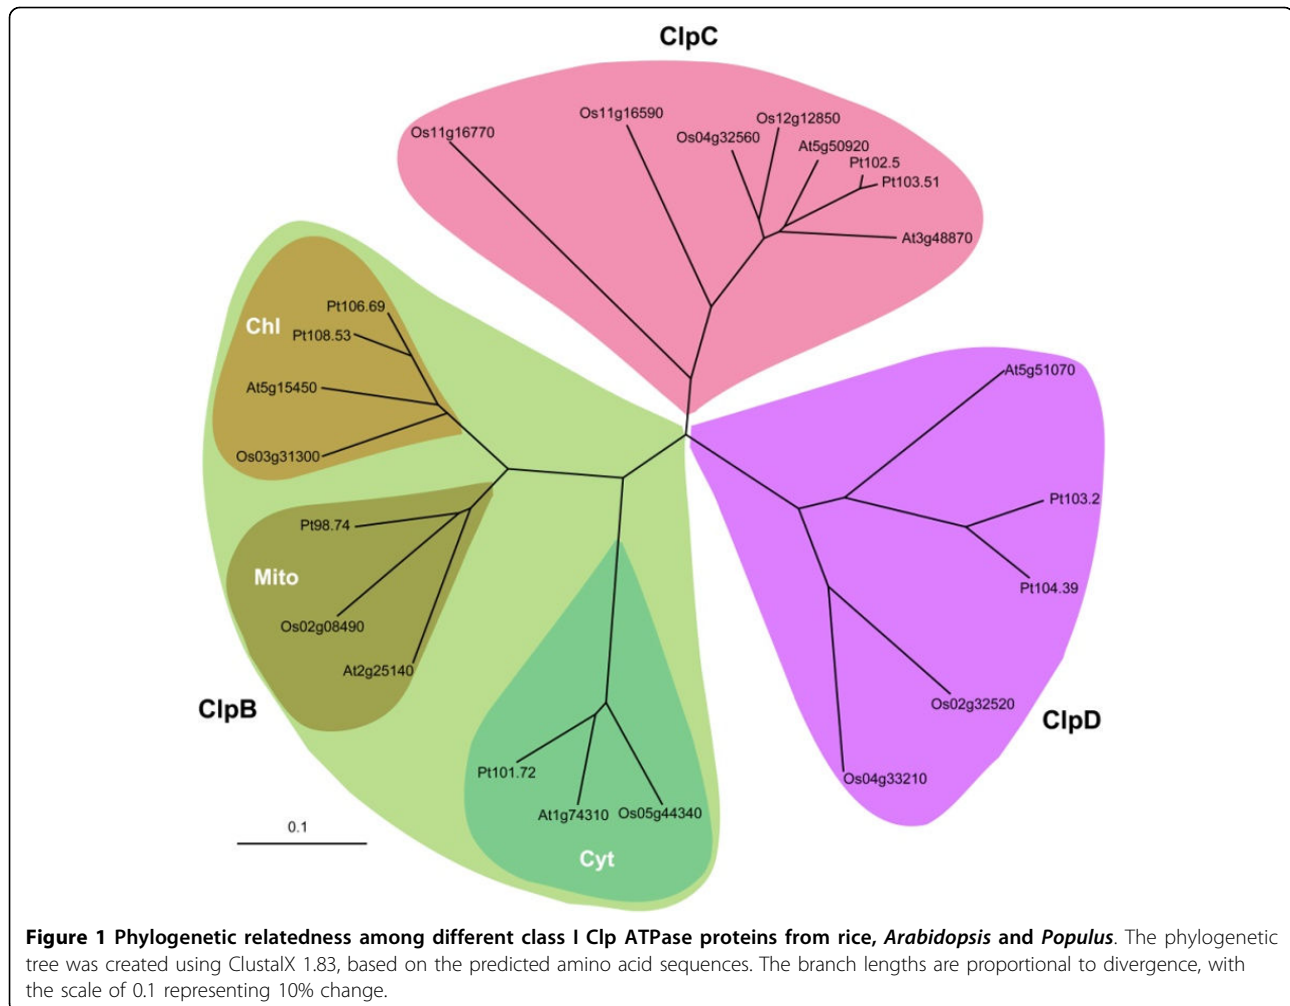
ClpC

Os11g16770
Os11g16590
Os04g32560
Os12g12850
At5g50920
Pt102.5
Pt103.51
At3g48870

Chl
Pt106.69
Pt108.53
At5g15450
Os03g31300

Mito
Pt98.74
Os02g08490
At2g25140

ClpB

Cyt
Pt101.72
At1g74310
Os05g44340

0.1

At5g51070
Pt103.2
Pt104.39
Os02g32520
Os04g33210
ClpD

**Figure 1 Phylogenetic relatedness among different class I Clp ATPase proteins from rice, *Arabidopsis* and *Populus***. The phylogenetic tree was created using ClustalX 1.83, based on the predicted amino acid sequences. The branch lengths are proportional to divergence, with the scale of 0.1 representing 10% change.